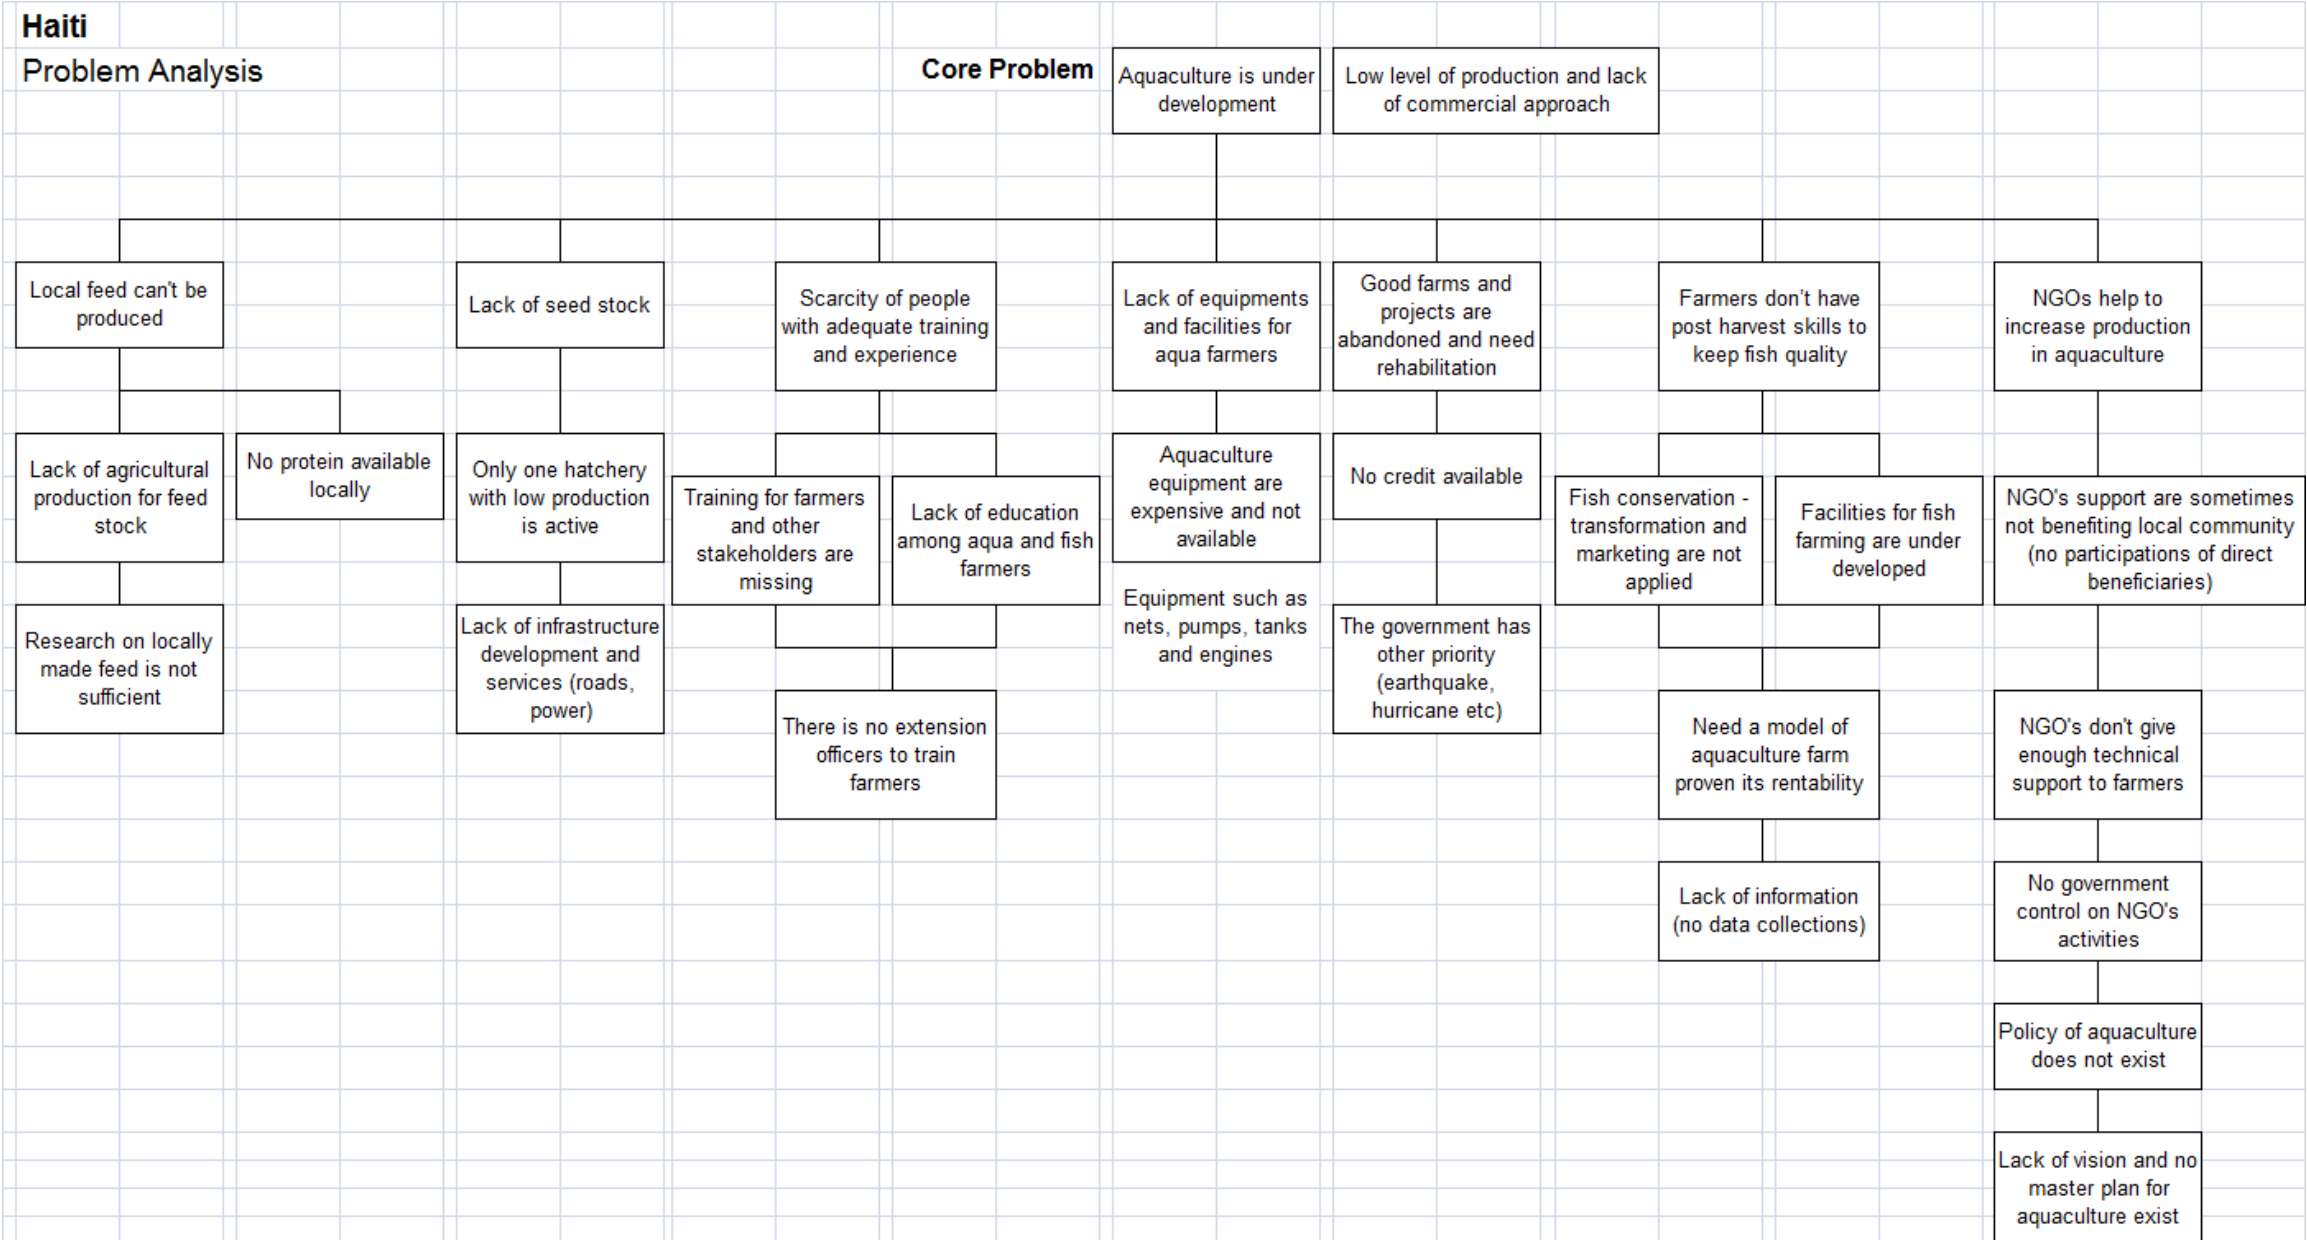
Haiti

Problem Analysis

Core Problem

Aquaculture is under development

Low level of production and lack of commercial approach

Local feed can't be produced

Lack of agricultural production for feed stock

No protein available locally

Research on locally made feed is not sufficient

Lack of seed stock

Only one hatchery with low production is active

Lack of infrastructure development and services (roads, power)

Scarcity of people with adequate training and experience

Training for farmers and other stakeholders are missing

Lack of education among aqua and fish farmers

There is no extension officers to train farmers

Lack of equipments and facilities for aqua farmers

Aquaculture equipment are expensive and not available

Equipment such as nets, pumps, tanks and engines

Good farms and projects are abandoned and need rehabilitation

No credit available

The government has other priority (earthquake, hurricane etc)

Farmers don't have post harvest skills to keep fish quality

Fish conservation - transformation and marketing are not applied

Facilities for fish farming are under developed

Need a model of aquaculture farm proven its rentability

Lack of information (no data collections)

NGOs help to increase production in aquaculture

NGO's support are sometimes not benefiting local community (no participations of direct beneficiaries)

NGO's don't give enough technical support to farmers

No government control on NGO's activities

Policy of aquaculture does not exist

Lack of vision and no master plan for aquaculture exist